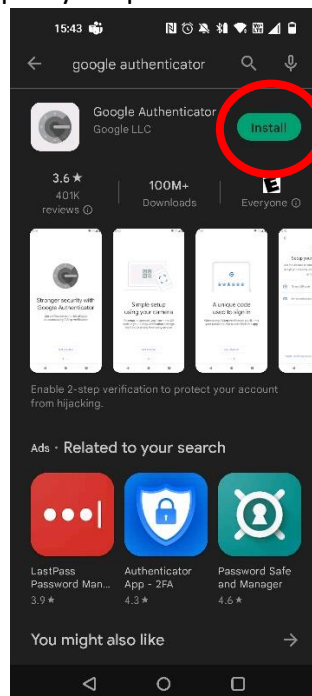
15:43

google authenticator

Google Authenticator
Google LLC

Install

3.6 ★
401K reviews ⓘ

100M+
Downloads

E
Everyone ⓘ

Stronger security with Google Authenticator

Simple setup using your camera

A unique code used to sign in

Set up your

Enable 2-step verification to protect your account from hijacking.

Ads · Related to your search

LastPass Password Man...
3.9 ★

Authenticator App - 2FA
4.3 ★

Password Safe and Manager
4.6 ★

You might also like